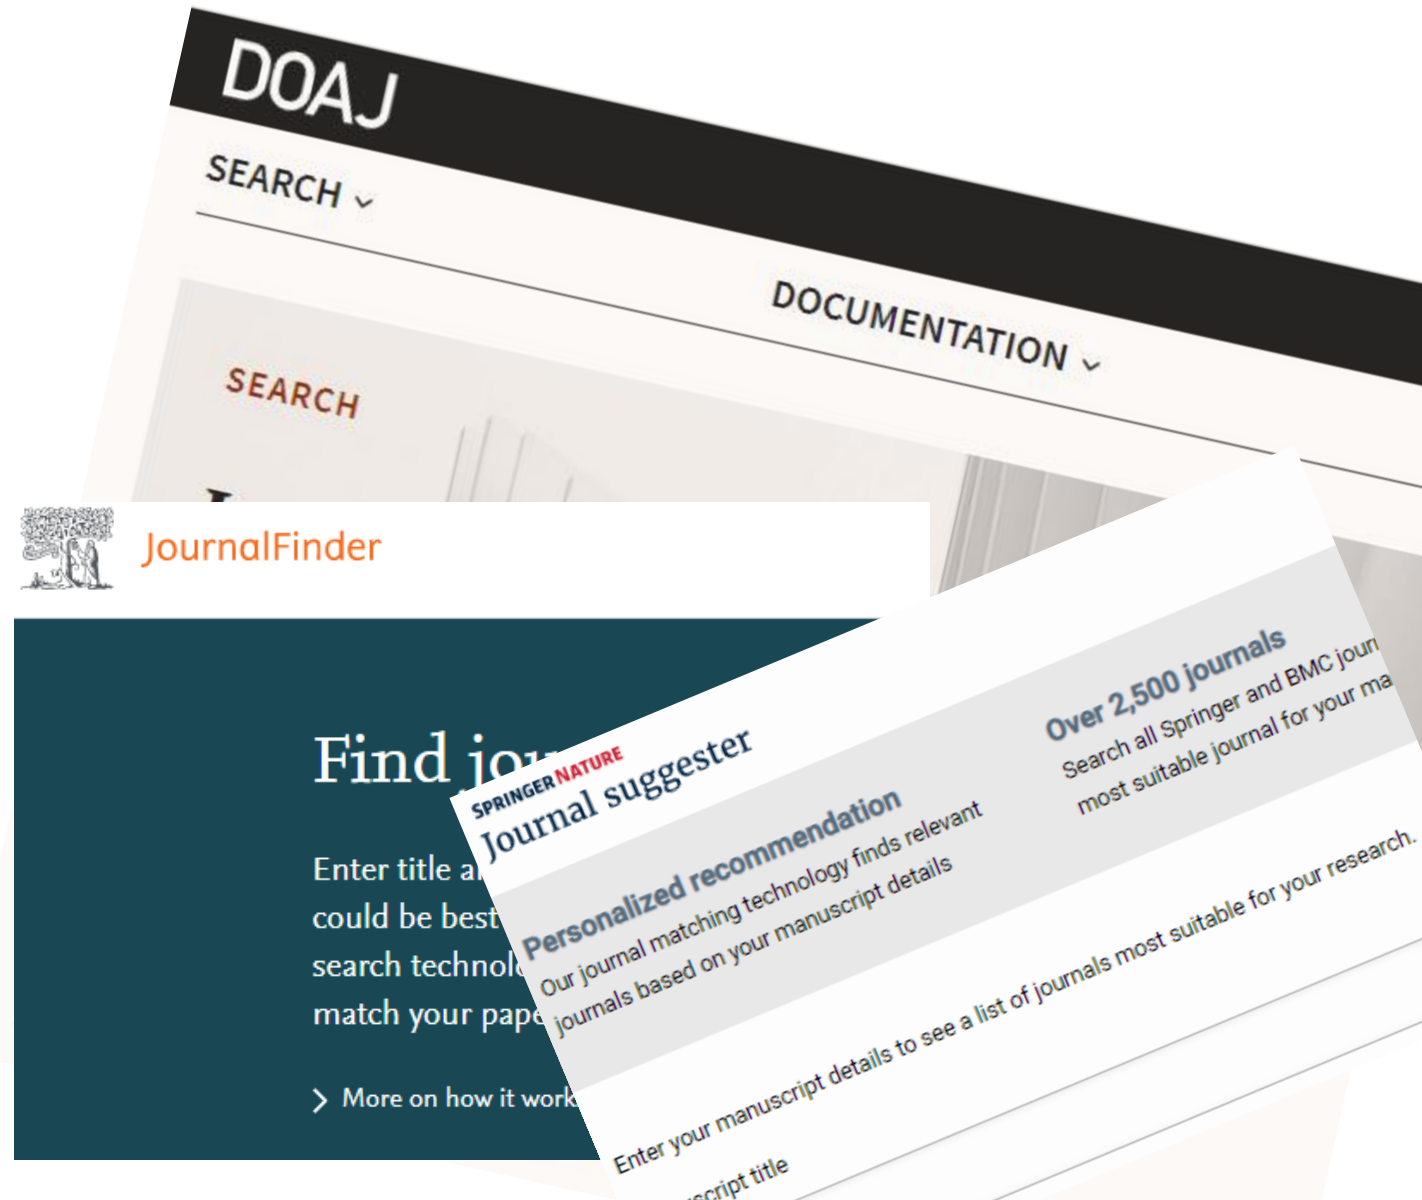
DOAJ

SEARCH ⌄

DOCUMENTATION ⌄

SEARCH

JournalFinder

Find jou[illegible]

Enter title a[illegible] could be best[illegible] search technol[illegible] match your pape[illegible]

> More on how it work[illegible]

SPRINGER NATURE
Journal suggester

Personalized recommendation
Our journal matching technology finds relevant journals based on your manuscript details

Over 2,500 journals
Search all Springer and BMC jour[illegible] most suitable journal for your ma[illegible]

Enter your manuscript details to see a list of journals most suitable for your research.

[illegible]script title